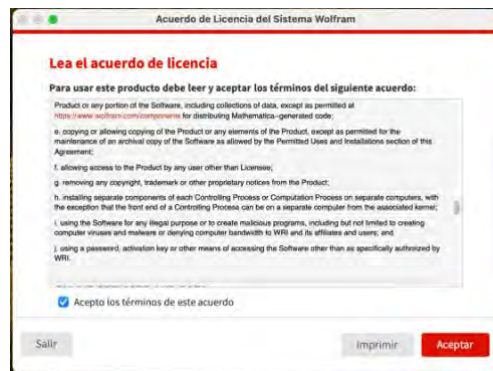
Acuerdo de Licencia del Sistema Wolfram

Lea el acuerdo de licencia

Para usar este producto debe leer y aceptar los términos del siguiente acuerdo:

Product or any portion of the Software, including collections of data, except as permitted at https://www.wolfram.com/components for distributing Mathematica–generated code;

e. copying or allowing copying of the Product or any elements of the Product, except as permitted for the maintenance of an archival copy of the Software as allowed by the Permitted Uses and Installations section of this Agreement;

f. allowing access to the Product by any user other than Licensee;

g. removing any copyright, trademark or other proprietary notices from the Product;

h. installing separate components of each Controlling Process or Computation Process on separate computers, with the exception that the front end of a Controlling Process can be on a separate computer from the associated kernel;

i. using the Software for any illegal purpose or to create malicious programs, including but not limited to creating computer viruses and malware or denying computer bandwidth to WRI and its affiliates and users; and

j. using a password, activation key or other means of accessing the Software other than as specifically authorized by WRI.

Acepto los términos de este acuerdo

Salir

Imprimir

Aceptar